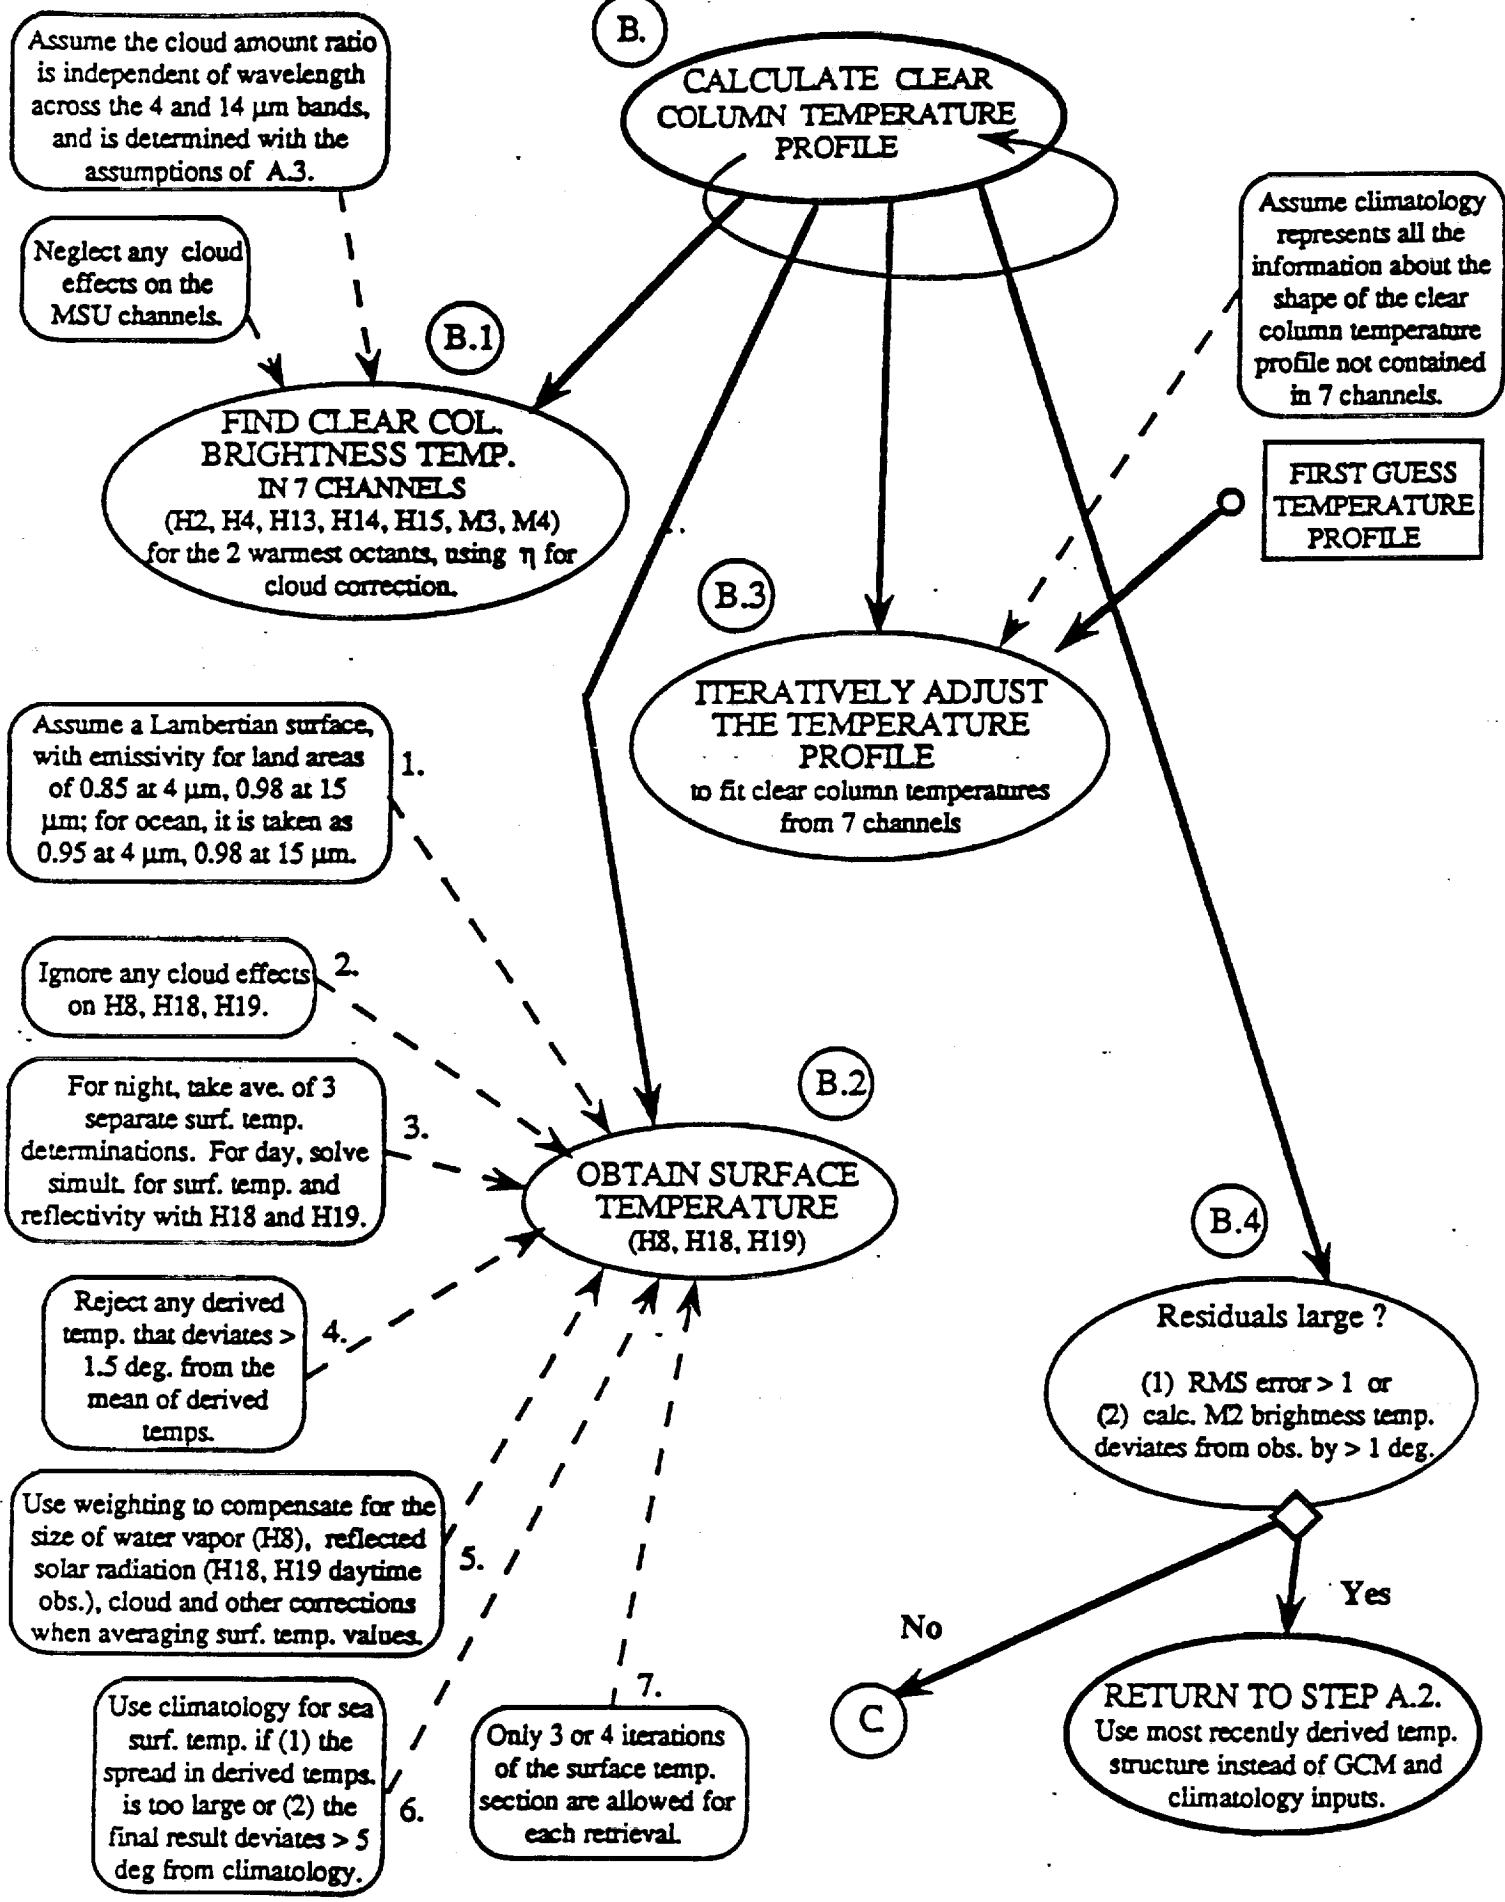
B.

CALCULATE CLEAR COLUMN TEMPERATURE PROFILE

Assume the cloud amount ratio is independent of wavelength across the 4 and 14 µm bands, and is determined with the assumptions of A.3.

Neglect any cloud effects on the MSU channels.

B.1

FIND CLEAR COL. BRIGHTNESS TEMP. IN 7 CHANNELS (H2, H4, H13, H14, H15, M3, M4) for the 2 warmest octants, using η for cloud correction.

Assume climatology represents all the information about the shape of the clear column temperature profile not contained in 7 channels.

FIRST GUESS TEMPERATURE PROFILE

B.3

ITERATIVELY ADJUST THE TEMPERATURE PROFILE to fit clear column temperatures from 7 channels

Assume a Lambertian surface, with emissivity for land areas of 0.85 at 4 µm, 0.98 at 15 µm; for ocean, it is taken as 0.95 at 4 µm, 0.98 at 15 µm.

1.

Ignore any cloud effects on H8, H18, H19.

2.

For night, take ave. of 3 separate surf. temp. determinations. For day, solve simult. for surf. temp. and reflectivity with H18 and H19.

3.

B.2

OBTAIN SURFACE TEMPERATURE (H8, H18, H19)

Reject any derived temp. that deviates > 1.5 deg. from the mean of derived temps.

4.

Use weighting to compensate for the size of water vapor (H8), reflected solar radiation (H18, H19 daytime obs.), cloud and other corrections when averaging surf. temp. values.

5.

Use climatology for sea surf. temp. if (1) the spread in derived temps. is too large or (2) the final result deviates > 5 deg from climatology.

6.

7.

Only 3 or 4 iterations of the surface temp. section are allowed for each retrieval.

B.4

Residuals large ?

(1) RMS error > 1 or
(2) calc. M2 brightness temp. deviates from obs. by > 1 deg.

No

C

Yes

RETURN TO STEP A.2. Use most recently derived temp. structure instead of GCM and climatology inputs.